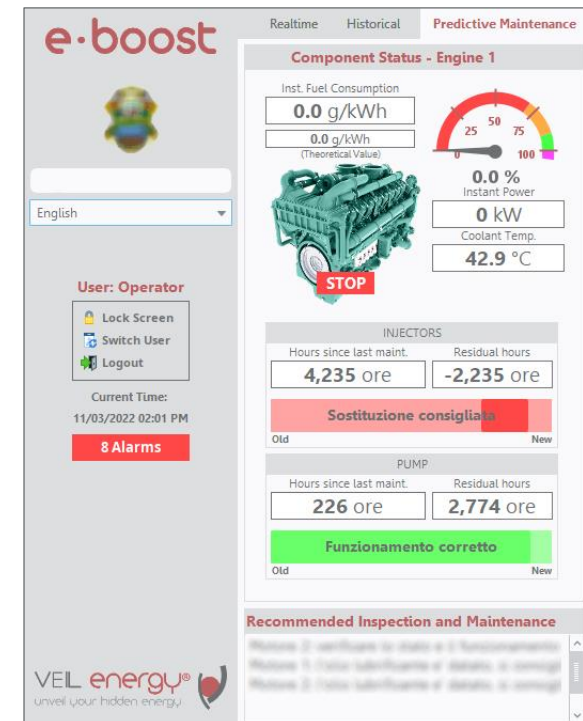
e·boost

English

User: Operator

Lock Screen
Switch User
Logout

Current Time:
11/03/2022 02:01 PM

8 Alarms

VEIL energy®
unveil your hidden energy

Realtime | Historical | Predictive Maintenance

Component Status - Engine 1

Inst. Fuel Consumption
0.0 g/kWh
0.0 g/kWh
(Theoretical Value)

0 25 50 75 100
0.0 %
Instant Power
0 kW
Coolant Temp.
42.9 °C

STOP

INJECTORS
Hours since last maint. | Residual hours
4,235 ore | -2,235 ore
Sostituzione consigliata
Old | New

PUMP
Hours since last maint. | Residual hours
226 ore | 2,774 ore
Funzionamento corretto
Old | New

Recommended Inspection and Maintenance
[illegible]
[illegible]
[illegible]